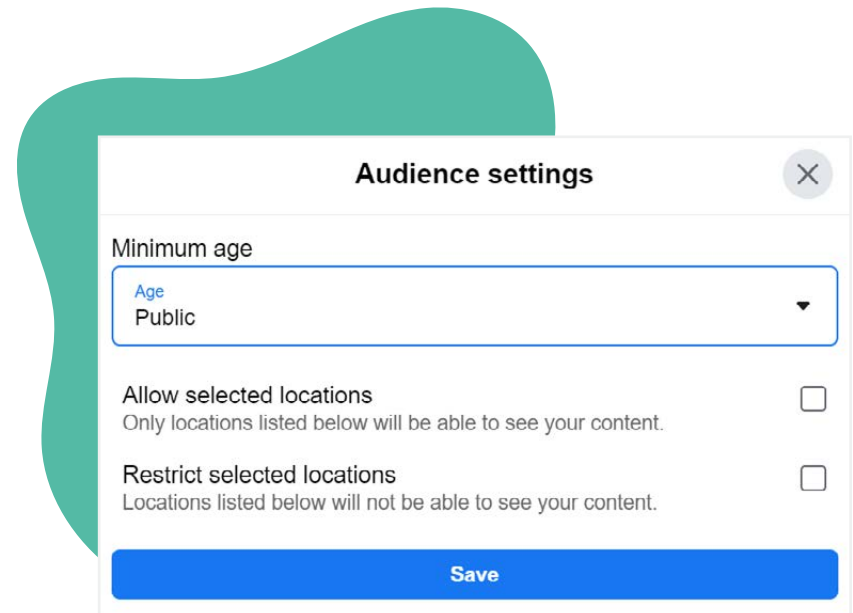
Audience settings

Minimum age

Age
Public

Allow selected locations
Only locations listed below will be able to see your content.

Restrict selected locations
Locations listed below will not be able to see your content.

Save